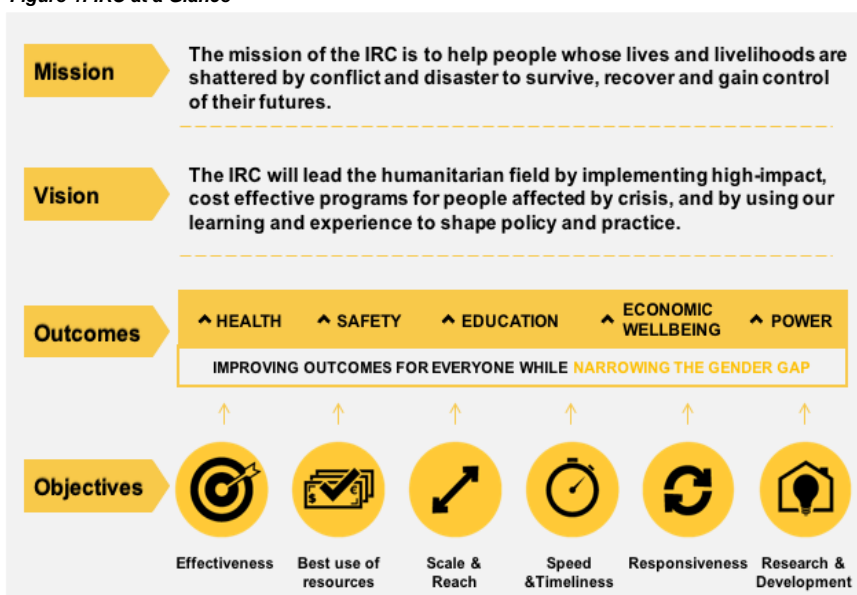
Figure 1: IRC at a Glance

Mission

The mission of the IRC is to help people whose lives and livelihoods are shattered by conflict and disaster to survive, recover and gain control of their futures.

Vision

The IRC will lead the humanitarian field by implementing high-impact, cost effective programs for people affected by crisis, and by using our learning and experience to shape policy and practice.

Outcomes

^ HEALTH ^ SAFETY ^ EDUCATION ^ ECONOMIC WELLBEING ^ POWER

IMPROVING OUTCOMES FOR EVERYONE WHILE NARROWING THE GENDER GAP

Objectives

Effectiveness

Best use of resources

Scale & Reach

Speed &Timeliness

Responsiveness

Research & Development